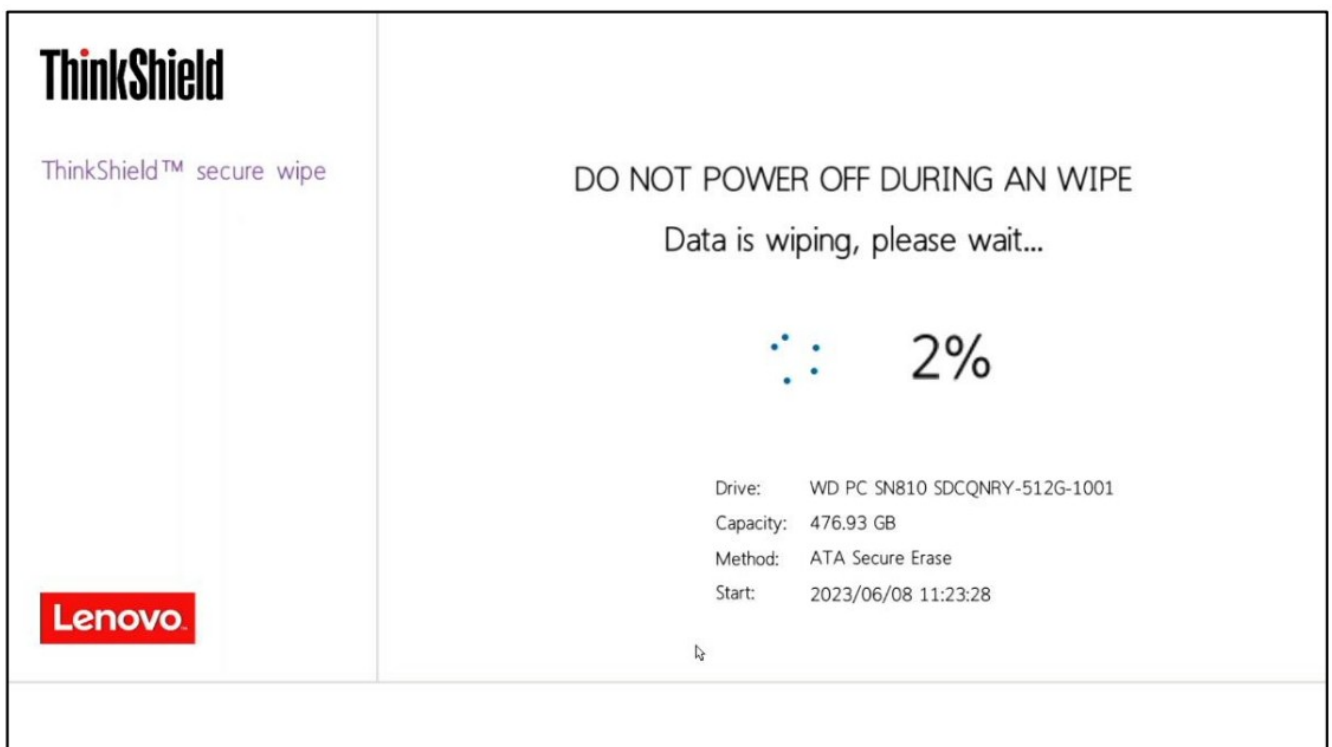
ThinkShield

ThinkShield™ secure wipe

Lenovo.

DO NOT POWER OFF DURING AN WIPE

Data is wiping, please wait...

2%

| | |
|---|---|
| Drive: | WD PC SN810 SDCQNRY-512G-1001 |
| Capacity: | 476.93 GB |
| Method: | ATA Secure Erase |
| Start: | 2023/06/08 11:23:28 |